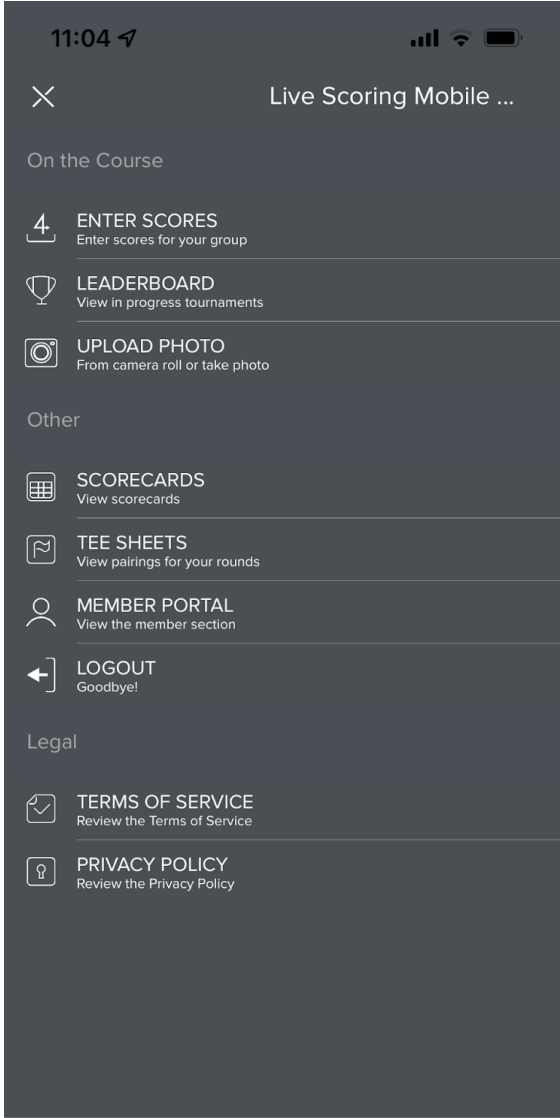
11:04

Live Scoring Mobile ...

On the Course

4 ENTER SCORES
Enter scores for your group

LEADERBOARD
View in progress tournaments

UPLOAD PHOTO
From camera roll or take photo

Other

SCORECARDS
View scorecards

TEE SHEETS
View pairings for your rounds

MEMBER PORTAL
View the member section

LOGOUT
Goodbye!

Legal

TERMS OF SERVICE
Review the Terms of Service

PRIVACY POLICY
Review the Privacy Policy